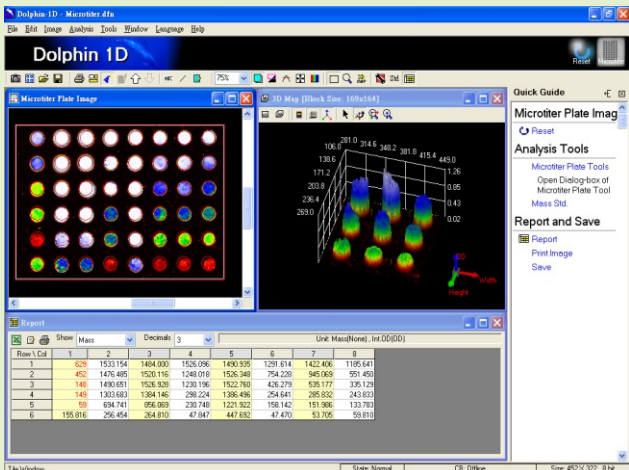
Dolphin-1D - Microtiter.dfn

File Edit Image Analysis Tools Window Language Help

Dolphin 1D

Reset

75%

Microtiter Plate Image

3D Map [Block Size: 169x164]

106.0 281.0 314.6 346.0 340.2 381.0 415.4 449.0
138.6
171.2
203.8
236.4
269.0

1.26
0.85
0.43
0.02

Width
Height

Quick Guide

Microtiter Plate Imag

Reset

Analysis Tools

Microtiter Plate Tools

Open Dialog-box of Microtiter Plate Tool

Mass Std.

Report and Save

Report

Print Image

Save

Report

Show Mass Decimals 3 Unit: Mass(None) , Int.OD(OD)

| Row \ Col | 1 | 2 | 3 | 4 | 5 | 6 | 7 | 8 |
|---|---|---|---|---|---|---|---|---|
| 1 | 629 | 1533.154 | 1484.000 | 1526.056 | 1490.935 | 1291.614 | 1422.406 | 1185.641 |
| 2 | 452 | 1476.495 | 1520.116 | 1248.018 | 1256.348 | 754.228 | 945.069 | 551.450 |
| 3 | 148 | 1490.651 | 1526.928 | 1230.196 | 1522.760 | 426.279 | 535.177 | 335.129 |
| 4 | 149 | 1303.683 | 1384.146 | 298.224 | 1386.496 | 254.641 | 285.832 | 243.833 |
| 5 | 59 | 694.741 | 856.069 | 230.748 | 1221.922 | 158.142 | 151.986 | 133.783 |
| 6 | 155.816 | 256.454 | 264.810 | 47.847 | 447.692 | 47.470 | 53.705 | 59.810 |

Tile Window State: Normal CR: Offline Size: 482 X 322 8 bit